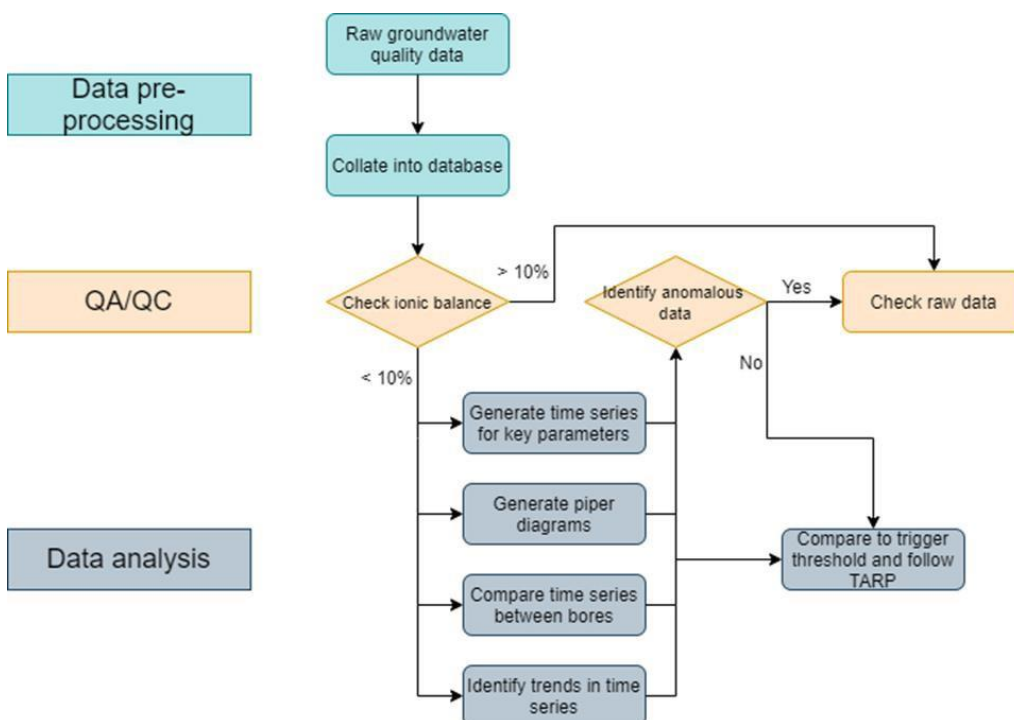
Data pre-processing

Raw groundwater quality data

Collate into database

QA/QC

Check ionic balance

> 10%

Identify anomalous data

Yes

Check raw data

No

< 10%

Generate time series for key parameters

Generate piper diagrams

Data analysis

Compare to trigger threshold and follow TARP

Compare time series between bores

Identify trends in time series